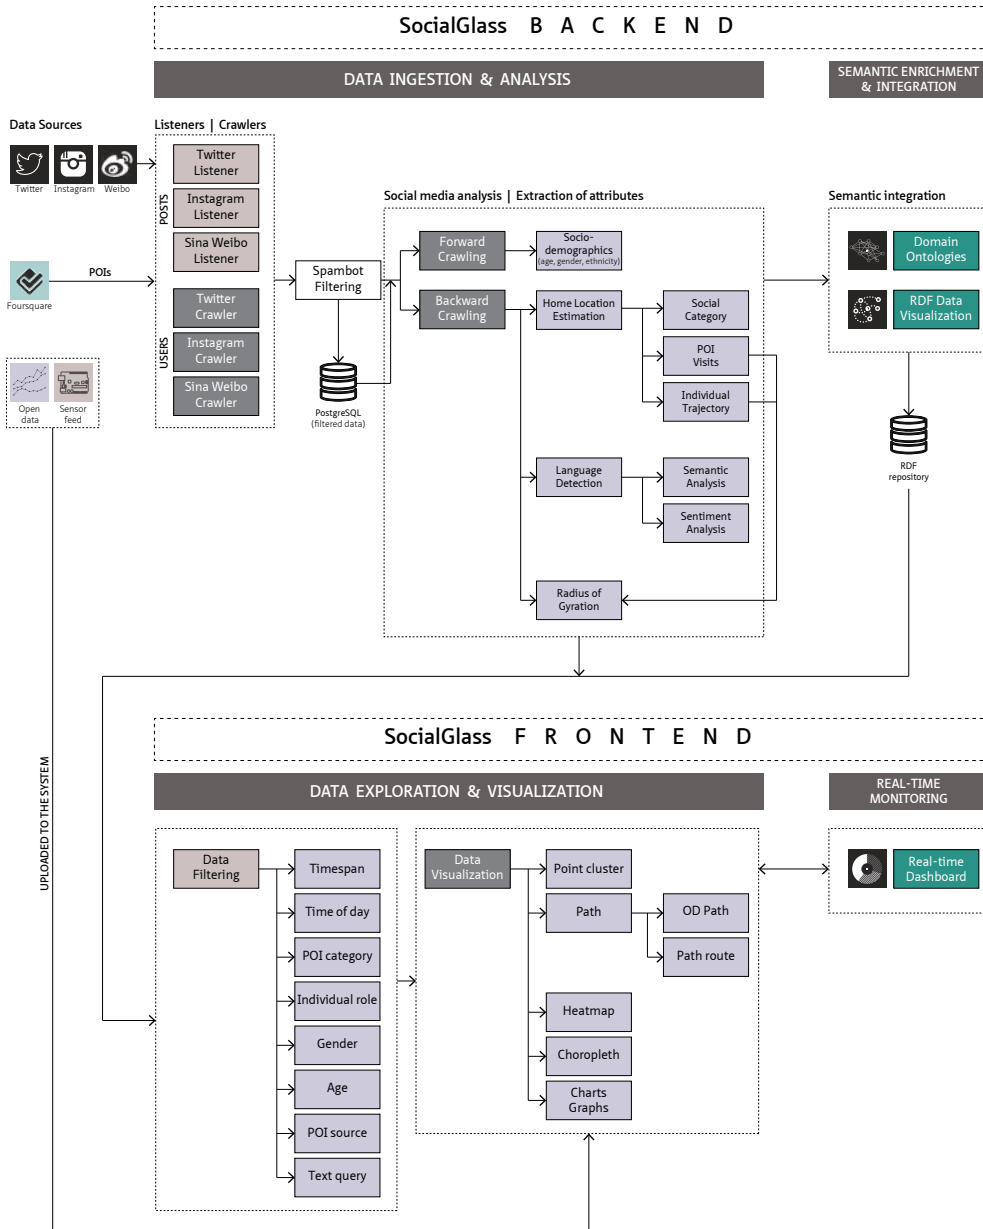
SocialGlass B A C K E N D

DATA INGESTION & ANALYSIS

SEMANTIC ENRICHMENT & INTEGRATION

Data Sources

Twitter Instagram Weibo

POIs

Foursquare

Open data

Sensor feed

UPLOADED TO THE SYSTEM

Listeners | Crawlers

POSTS

Twitter Listener

Instagram Listener

Sina Weibo Listener

USERS

Twitter Crawler

Instagram Crawler

Sina Weibo Crawler

Spambot Filtering

PostgreSQL (filtered data)

Social media analysis | Extraction of attributes

Forward Crawling

Socio-demographics (age, gender, ethnicity)

Backward Crawling

Home Location Estimation

Social Category

POI Visits

Individual Trajectory

Language Detection

Semantic Analysis

Sentiment Analysis

Radius of Gyration

Semantic integration

Domain Ontologies

RDF Data Visualization

RDF repository

SocialGlass F R O N T E N D

DATA EXPLORATION & VISUALIZATION

REAL-TIME MONITORING

Data Filtering

Timespan

Time of day

POI category

Individual role

Gender

Age

POI source

Text query

Data Visualization

Point cluster

Path

OD Path

Path route

Heatmap

Choropleth

Charts Graphs

Real-time Dashboard